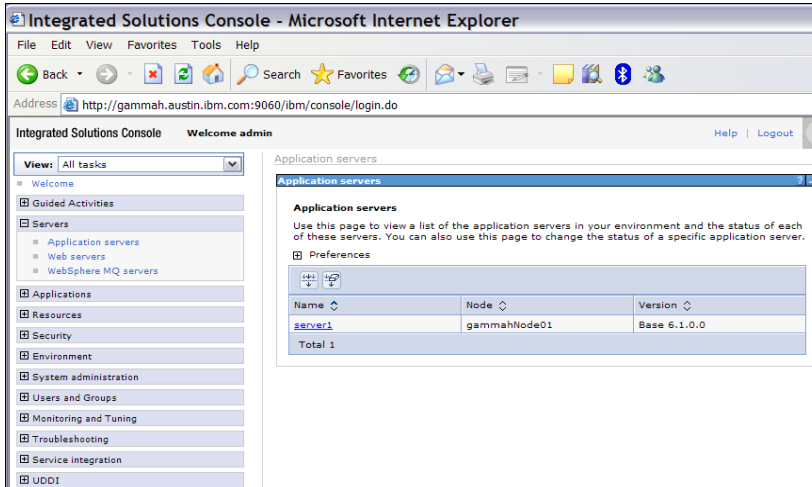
Integrated Solutions Console - Microsoft Internet Explorer

File Edit View Favorites Tools Help

Back Search Favorites

Address http://gammah.austin.ibm.com:9060/ibm/console/login.do

Integrated Solutions Console Welcome admin

Help | Logout

View: All tasks

Welcome

Guided Activities

Servers

Application servers

Web servers

WebSphere MQ servers

Applications

Resources

Security

Environment

System administration

Users and Groups

Monitoring and Tuning

Troubleshooting

Service integration

UDDI

Application servers

Application servers

Application servers

Use this page to view a list of the application servers in your environment and the status of each of these servers. You can also use this page to change the status of a specific application server.

Preferences

| Name | Node | Version |
|---|---|---|
| server1 | gammahNode01 | Base 6.1.0.0 |
| Total 1 | | |